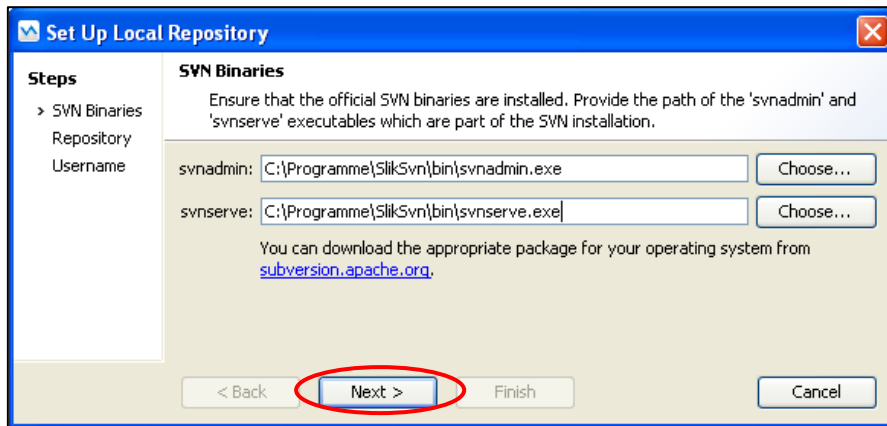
Set Up Local Repository

Steps

> SVN Binaries
Repository
Username

SVN Binaries

Ensure that the official SVN binaries are installed. Provide the path of the 'svnadmin' and 'svnserve' executables which are part of the SVN installation.

svnadmin: C:\Programme\SlikSvn\bin\svnadmin.exe Choose...

svnserve: C:\Programme\SlikSvn\bin\svnserve.exe Choose...

You can download the appropriate package for your operating system from subversion.apache.org.

< Back Next > Finish Cancel